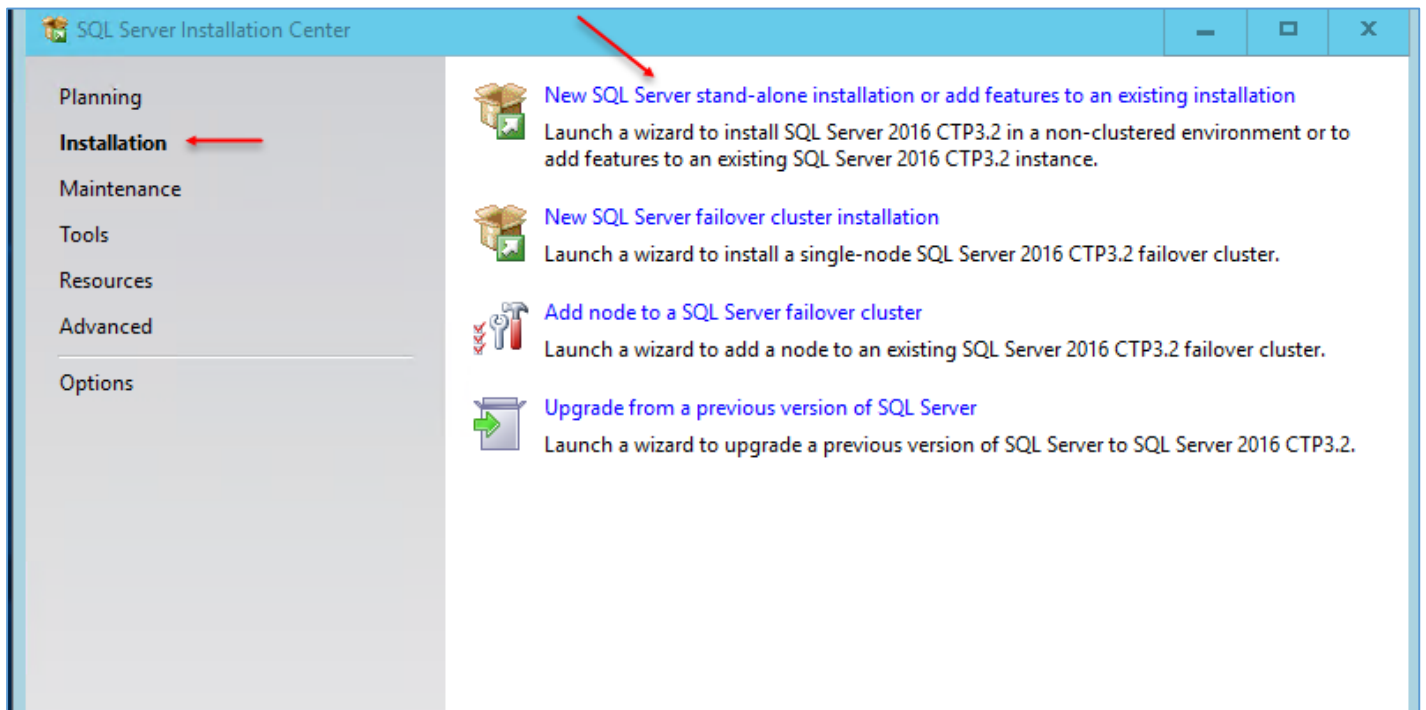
SQL Server Installation Center

Planning
Installation
Maintenance
Tools
Resources
Advanced
Options

New SQL Server stand-alone installation or add features to an existing installation
Launch a wizard to install SQL Server 2016 CTP3.2 in a non-clustered environment or to add features to an existing SQL Server 2016 CTP3.2 instance.

New SQL Server failover cluster installation
Launch a wizard to install a single-node SQL Server 2016 CTP3.2 failover cluster.

Add node to a SQL Server failover cluster
Launch a wizard to add a node to an existing SQL Server 2016 CTP3.2 failover cluster.

Upgrade from a previous version of SQL Server
Launch a wizard to upgrade a previous version of SQL Server to SQL Server 2016 CTP3.2.